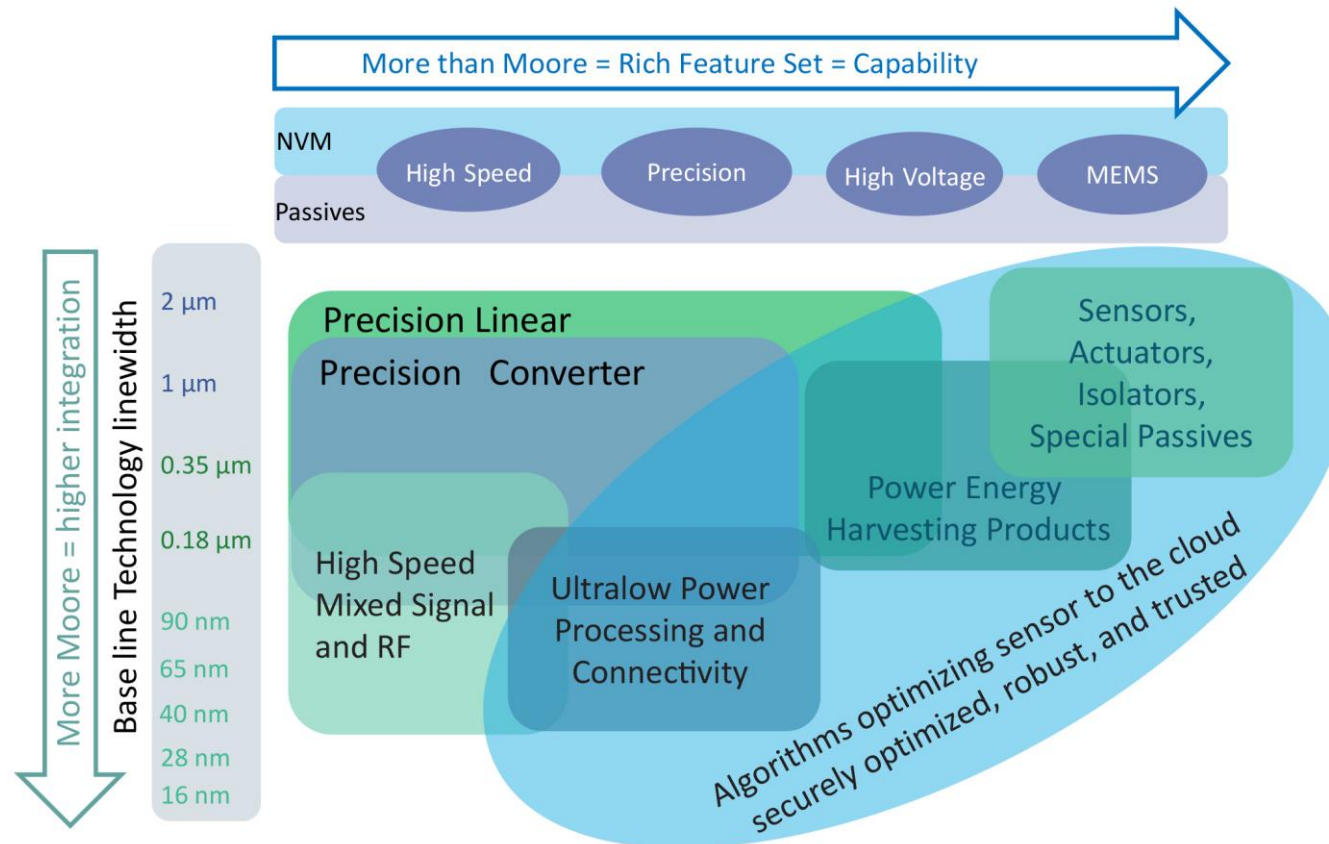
More than Moore = Rich Feature Set = Capability

NVM

High Speed

Precision

High Voltage

MEMS

Passives

More Moore = higher integration

Base line Technology linewidth

2 μm

1 μm

0.35 μm

0.18 μm

90 nm

65 nm

40 nm

28 nm

16 nm

Precision Linear

Precision Converter

High Speed Mixed Signal and RF

Ultralow Power Processing and Connectivity

Power Energy Harvesting Products

Sensors, Actuators, Isolators, Special Passives

Algorithms optimizing sensor to the cloud securely optimized, robust, and trusted